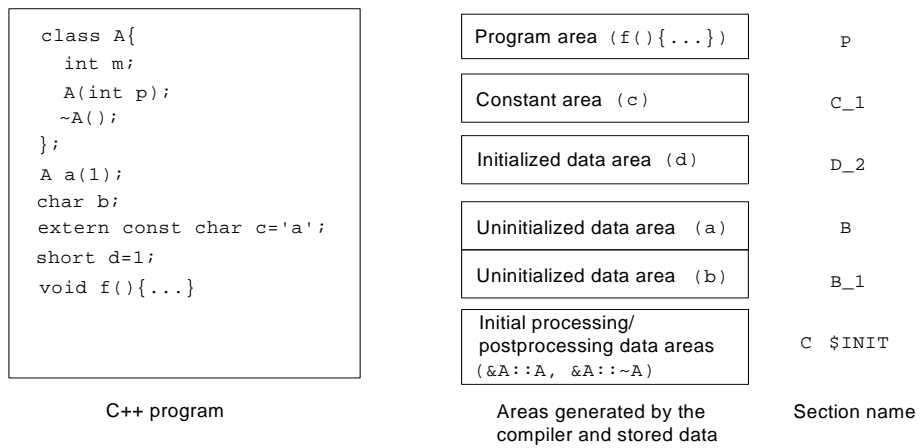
class A{
  int m;
  A(int p);
  ~A();
};
A a(1);
char b;
extern const char c='a';
short d=1;
void f(){...}

C++ program

Program area (f(){...})

Constant area (c)

Initialized data area (d)

Uninitialized data area (a)

Uninitialized data area (b)

Initial processing/ postprocessing data areas (&A::A, &A::~A)

Areas generated by the compiler and stored data

P

C_1

D_2

B

B_1

C $INIT

Section name